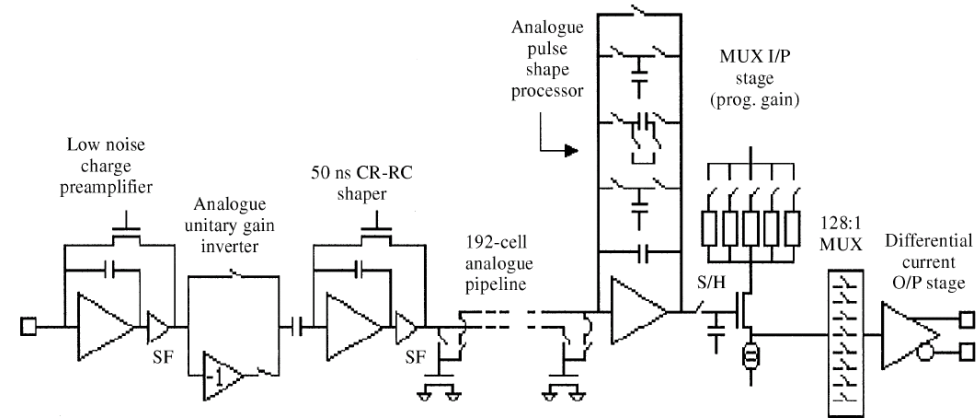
Low noise charge preamplifier

Analogue unitary gain inverter

50 ns CR-RC shaper

192-cell analogue pipeline

Analogue pulse shape processor

MUX I/P stage (prog. gain)

128:1 MUX

Differential current O/P stage

SF

-1

SF

S/H